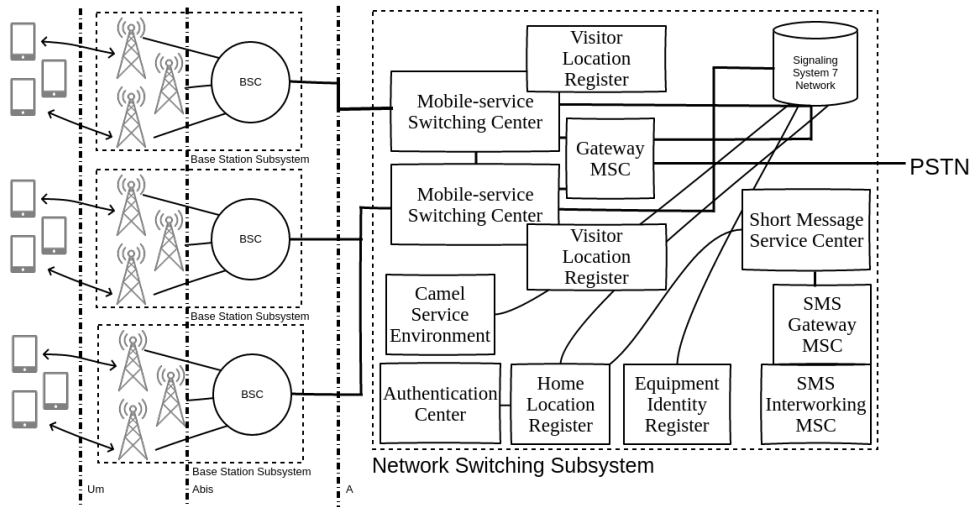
BSC

Base Station Subsystem

BSC

Base Station Subsystem

BSC

Base Station Subsystem

Um

Abis

A

Visitor Location Register

Signaling System 7 Network

Mobile-service Switching Center

Gateway MSC

PSTN

Mobile-service Switching Center

Visitor Location Register

Short Message Service Center

Camel Service Environment

SMS Gateway MSC

Authentication Center

Home Location Register

Equipment Identity Register

SMS Interworking MSC

Network Switching Subsystem